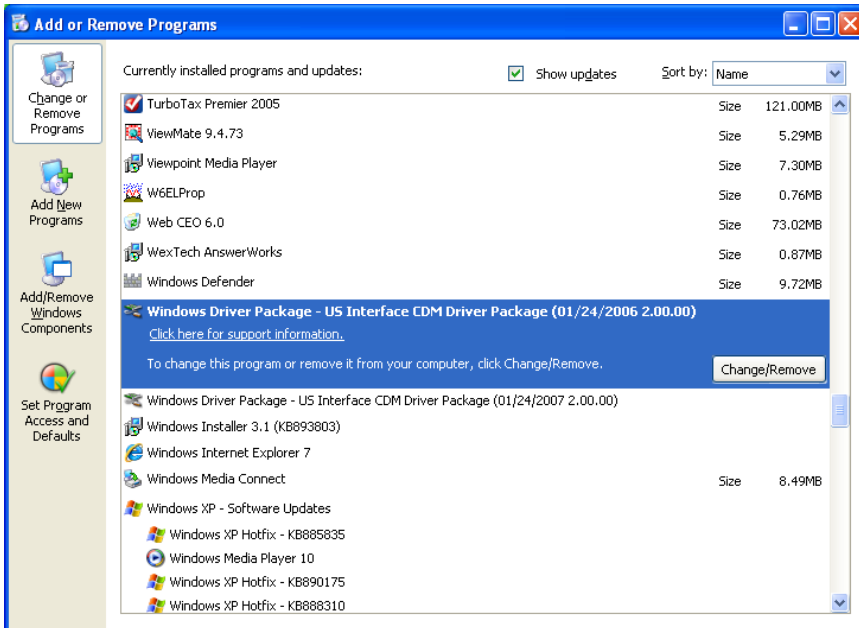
Add or Remove Programs

Change or Remove Programs

Add New Programs

Add/Remove Windows Components

Set Program Access and Defaults

Currently installed programs and updates:

Show updates

Sort by: Name

| Program | | |
|---|---|---|
| TurboTax Premier 2005 | Size | 121.00MB |
| ViewMate 9.4.73 | Size | 5.29MB |
| Viewpoint Media Player | Size | 7.30MB |
| W6ELProp | Size | 0.76MB |
| Web CEO 6.0 | Size | 73.02MB |
| WexTech AnswerWorks | Size | 0.87MB |
| Windows Defender | Size | 9.72MB |

Windows Driver Package - US Interface CDM Driver Package (01/24/2006 2.00.00)

Click here for support information.

To change this program or remove it from your computer, click Change/Remove.

Change/Remove

Windows Driver Package - US Interface CDM Driver Package (01/24/2007 2.00.00)

Windows Installer 3.1 (KB893803)

Windows Internet Explorer 7

Windows Media Connect Size 8.49MB

Windows XP - Software Updates

Windows XP Hotfix - KB885835

Windows Media Player 10

Windows XP Hotfix - KB890175

Windows XP Hotfix - KB888310